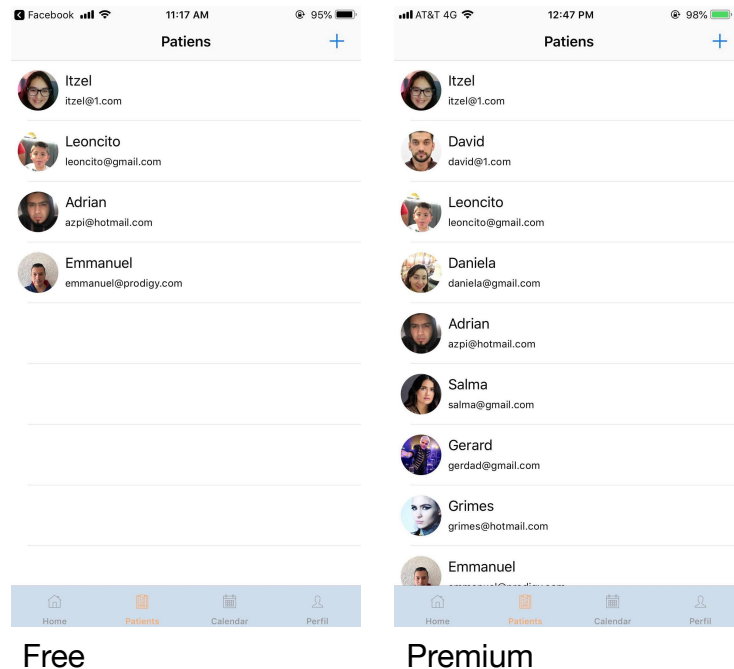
Facebook 11:17 AM 95%

Patiens +

Itzel
itzel@1.com

Leoncito
leoncito@gmail.com

Adrian
azpi@hotmail.com

Emmanuel
emmanuel@prodigy.com

Home Patients Calendar Perfil

Free

AT&T 4G 12:47 PM 98%

Patiens +

Itzel
itzel@1.com

David
david@1.com

Leoncito
leoncito@gmail.com

Daniela
daniela@gmail.com

Adrian
azpi@hotmail.com

Salma
salma@gmail.com

Gerard
gerdad@gmail.com

Grimes
grimes@hotmail.com

Emmanuel
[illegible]

Home Patients Calendar Perfil

Premium